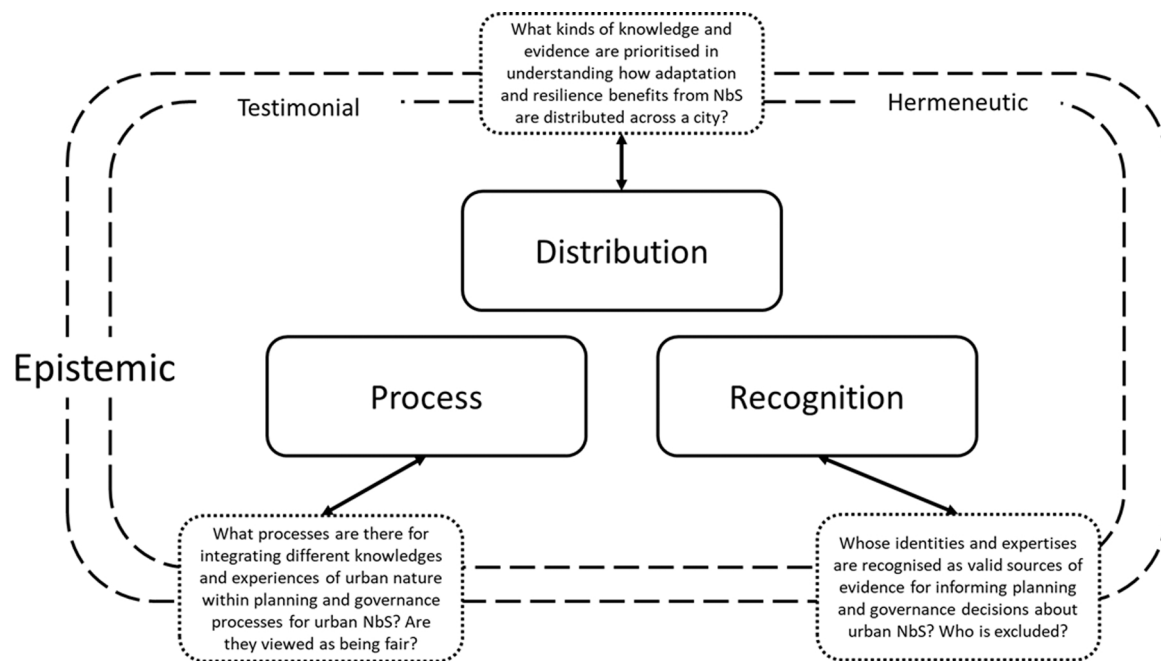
What kinds of knowledge and evidence are prioritised in understanding how adaptation and resilience benefits from NbS are distributed across a city?

Testimonial

Hermeneutic

Distribution

Epistemic

Process

Recognition

What processes are there for integrating different knowledges and experiences of urban nature within planning and governance processes for urban NbS? Are they viewed as being fair?

Whose identities and expertises are recognised as valid sources of evidence for informing planning and governance decisions about urban NbS? Who is excluded?